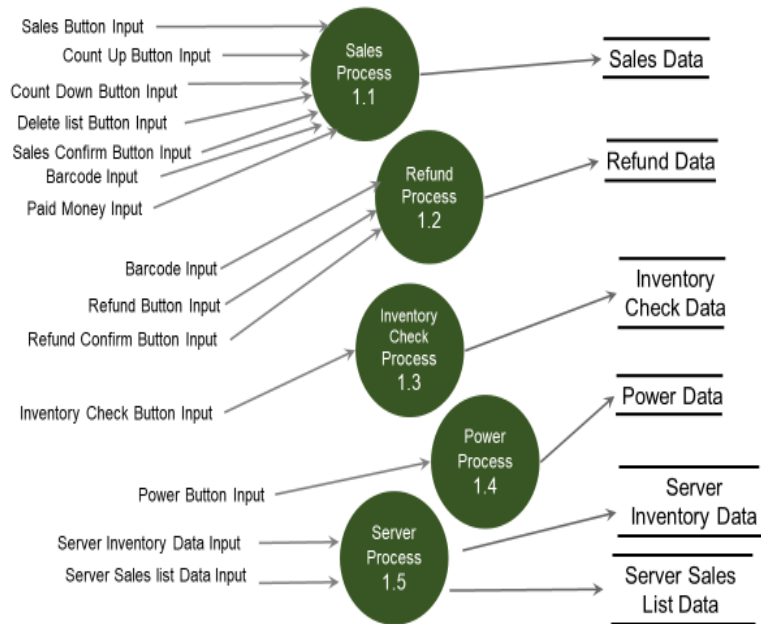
Sales Button Input

Count Up Button Input

Count Down Button Input

Delete list Button Input

Sales Confirm Button Input

Barcode Input

Paid Money Input

Sales Process 1.1

Sales Data

Refund Process 1.2

Refund Data

Barcode Input

Refund Button Input

Refund Confirm Button Input

Inventory Check Process 1.3

Inventory Check Data

Inventory Check Button Input

Power Process 1.4

Power Data

Power Button Input

Server Inventory Data Input

Server Sales list Data Input

Server Process 1.5

Server Inventory Data

Server Sales List Data